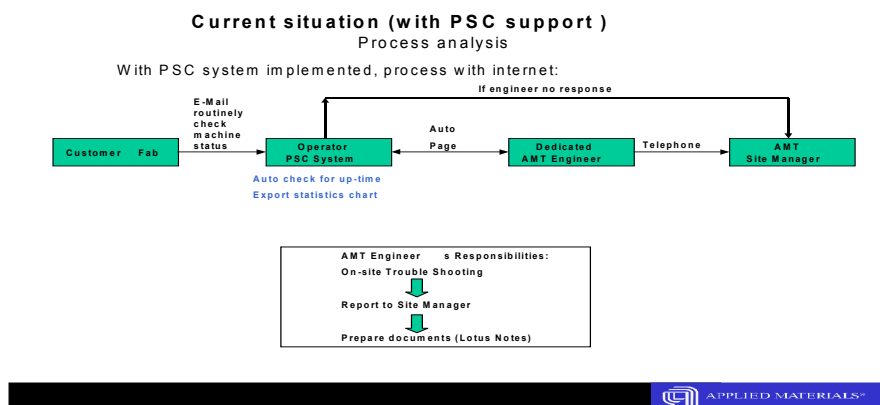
Current situation (with PSC support )
Process analysis

With PSC system implemented, process with internet:

If engineer no response

E-Mail routinely check machine status

Customer Fab

Operator PSC System

Auto Page

Dedicated AMT Engineer

Telephone

AMT Site Manager

Auto check for up-time
Export statistics chart

AMT Engineer s Responsibilities:
On-site Trouble Shooting
Report to Site Manager
Prepare documents (Lotus Notes)

APPLIED MATERIALS®